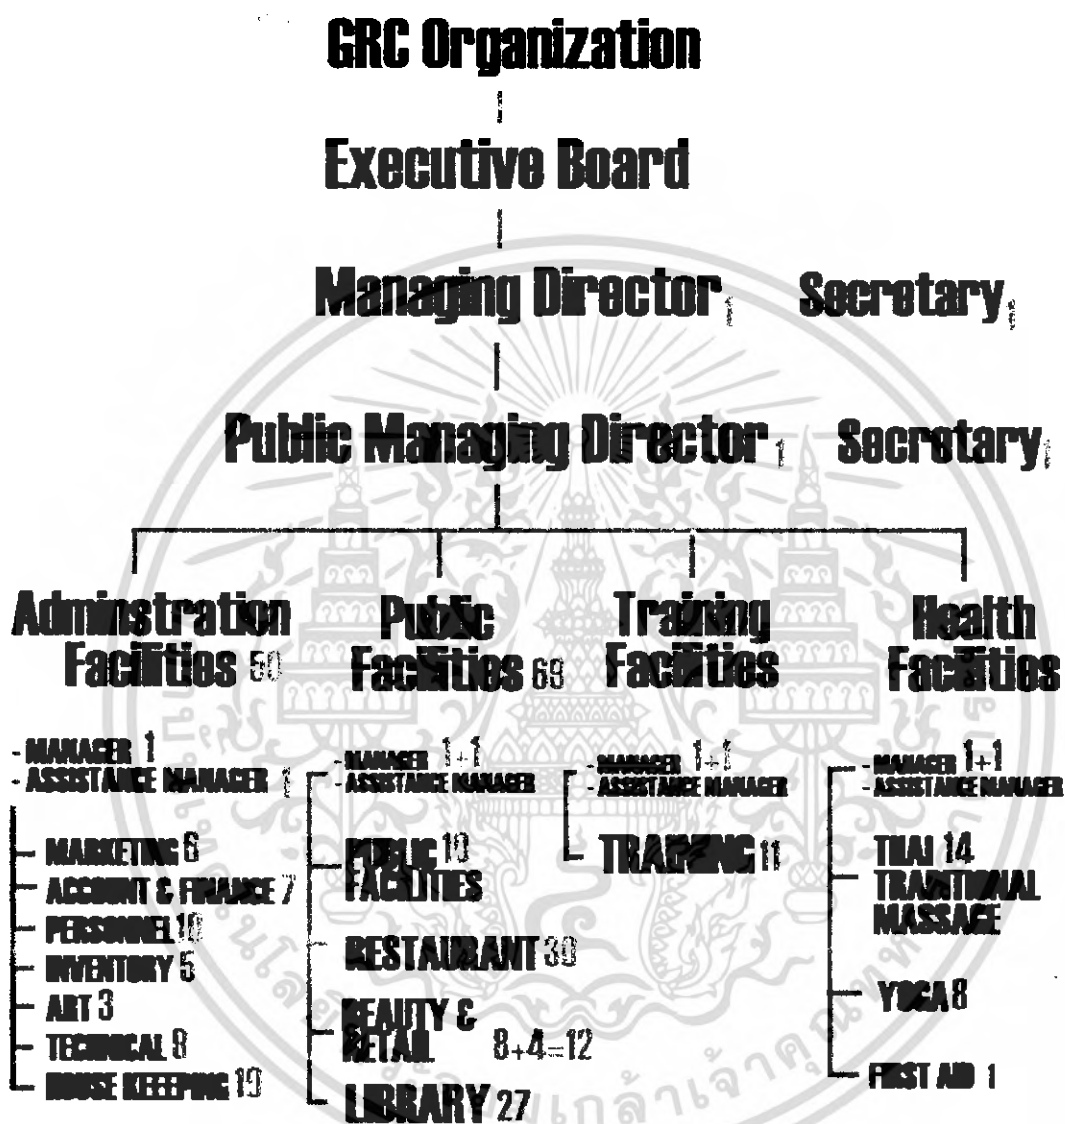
GRC Organization

Executive Board

Managing Director 1 Secretary 1

Public Managing Director 1 Secretary 1

Adminstration Facilities 50

Public Facilities 69

Training Facilities

Health Facilities

- MANAGER 1
- ASSISTANCE MANAGER 1

MARKETING 6
ACCOUNT & FINANCE 7
PERSONNEL 10
INVENTORY 5
ART 3
TECHNICAL 8
HOUSE KEEPING 19

- MANAGER 1+1
- ASSISTANCE MANAGER

PUBLIC FACILITIES 10
RESTAURANT 30
BEAUTY & RETAIL 8+4=12
LIBRARY 27

- MANAGER 1+1
- ASSISTANCE MANAGER

TRAINING 11

- MANAGER 1+1
- ASSISTANCE MANAGER

THAI TRADITIONAL MASSAGE 14
YOGA 8
FIRST AID 1

มหาวิทยาลัยเทคโนโลยีพระจอมเกล้าเจ้าคุณทหาร